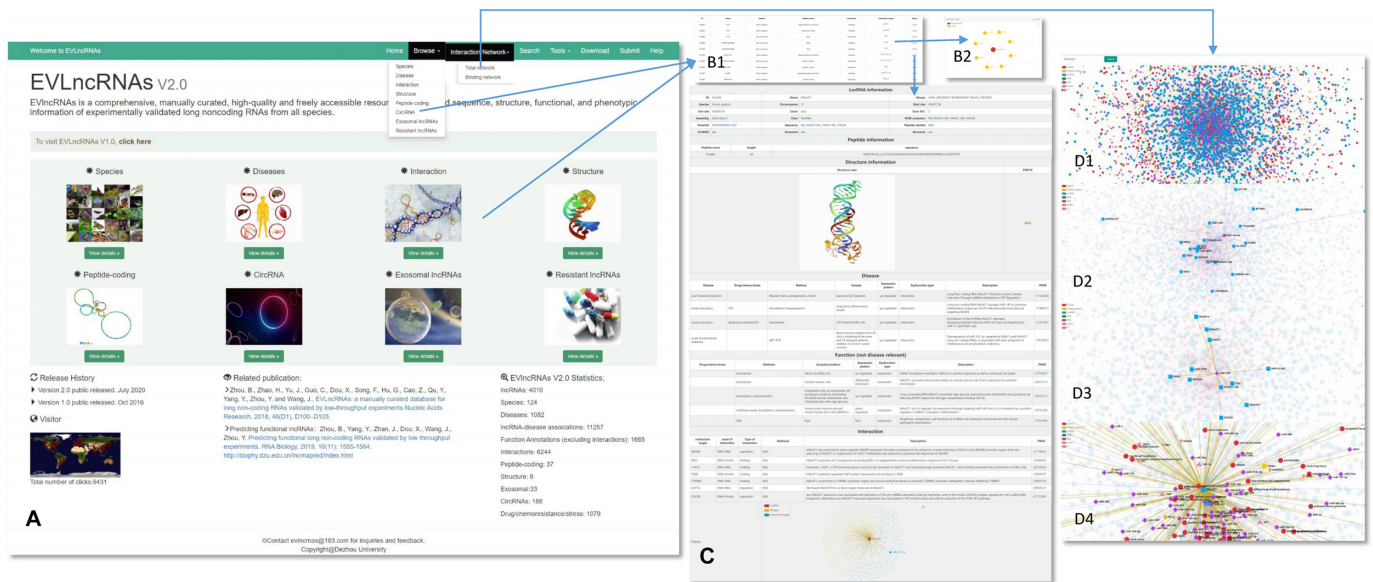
Welcome to EVLncRNAs

Home Browse Interaction Network Search Tools Download Submit Help

Species
Disease
Interaction
Structure
Peptide-coding
CircRNA
Exosomal lncRNAs
Resistant lncRNAs

Total network
Binding network

EVLncRNAs V2.0

EVlncRNAs is a comprehensive, manually curated, high-quality and freely accessible resour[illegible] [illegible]d sequence, structure, functional, and phenotypic information of experimentally validated long noncoding RNAs from all species.

To visit EVLncRNAs V1.0, click here

Species
View details »

Diseases
View details »

Interaction
View details »

Structure
View details »

Peptide-coding
View details »

CircRNA
View details »

Exosomal lncRNAs
View details »

Resistant lncRNAs
View details »

Release History
Version 2.0 public released. July 2020
Version 1.0 public released. Oct 2016

Visitor

Total number of clicks:9431

Related publication:
Zhou, B., Zhao, H., Yu, J., Guo, C., Dou, X., Song, F., Hu, G., Cao, Z., Qu, Y., Yang, Y., Zhou, Y. and Wang, J., EVLncRNAs: a manually curated database for long non-coding RNAs validated by low-throughput experiments Nucleic Acids Research, 2018, 46(D1), D100–D105.

Predicting functional lncRNAs: Zhou, B., Yang, Y., Zhan, J., Dou, X., Wang, J., Zhou, Y. Predicting functional long non-coding RNAs validated by low throughput experiments. RNA Biology, 2019, 16(11): 1555-1564. http://biophy.dzu.edu.cn/lncrnapred/index.html

EVlncRNAs V2.0 Statistics:
lncRNAs: 4010
Species: 124
Diseases: 1082
lncRNA-disease associations: 11257
Function Annotations (excluding Interactions): 1665
Interactions: 6244
Peptide-coding: 37
Structure: 8
Exosomal:33
CircRNAs: 188
Drug/chemoresistance/stress: 1079

©Contact evlncrnas@163.com for inquiries and feedback.
Copyright@Dezhou University

A

B1

B2

LncRNA information

Peptide information

Structure information

Disease

Function (not disease relevant)

Interaction

C

D1

D2

D3

D4